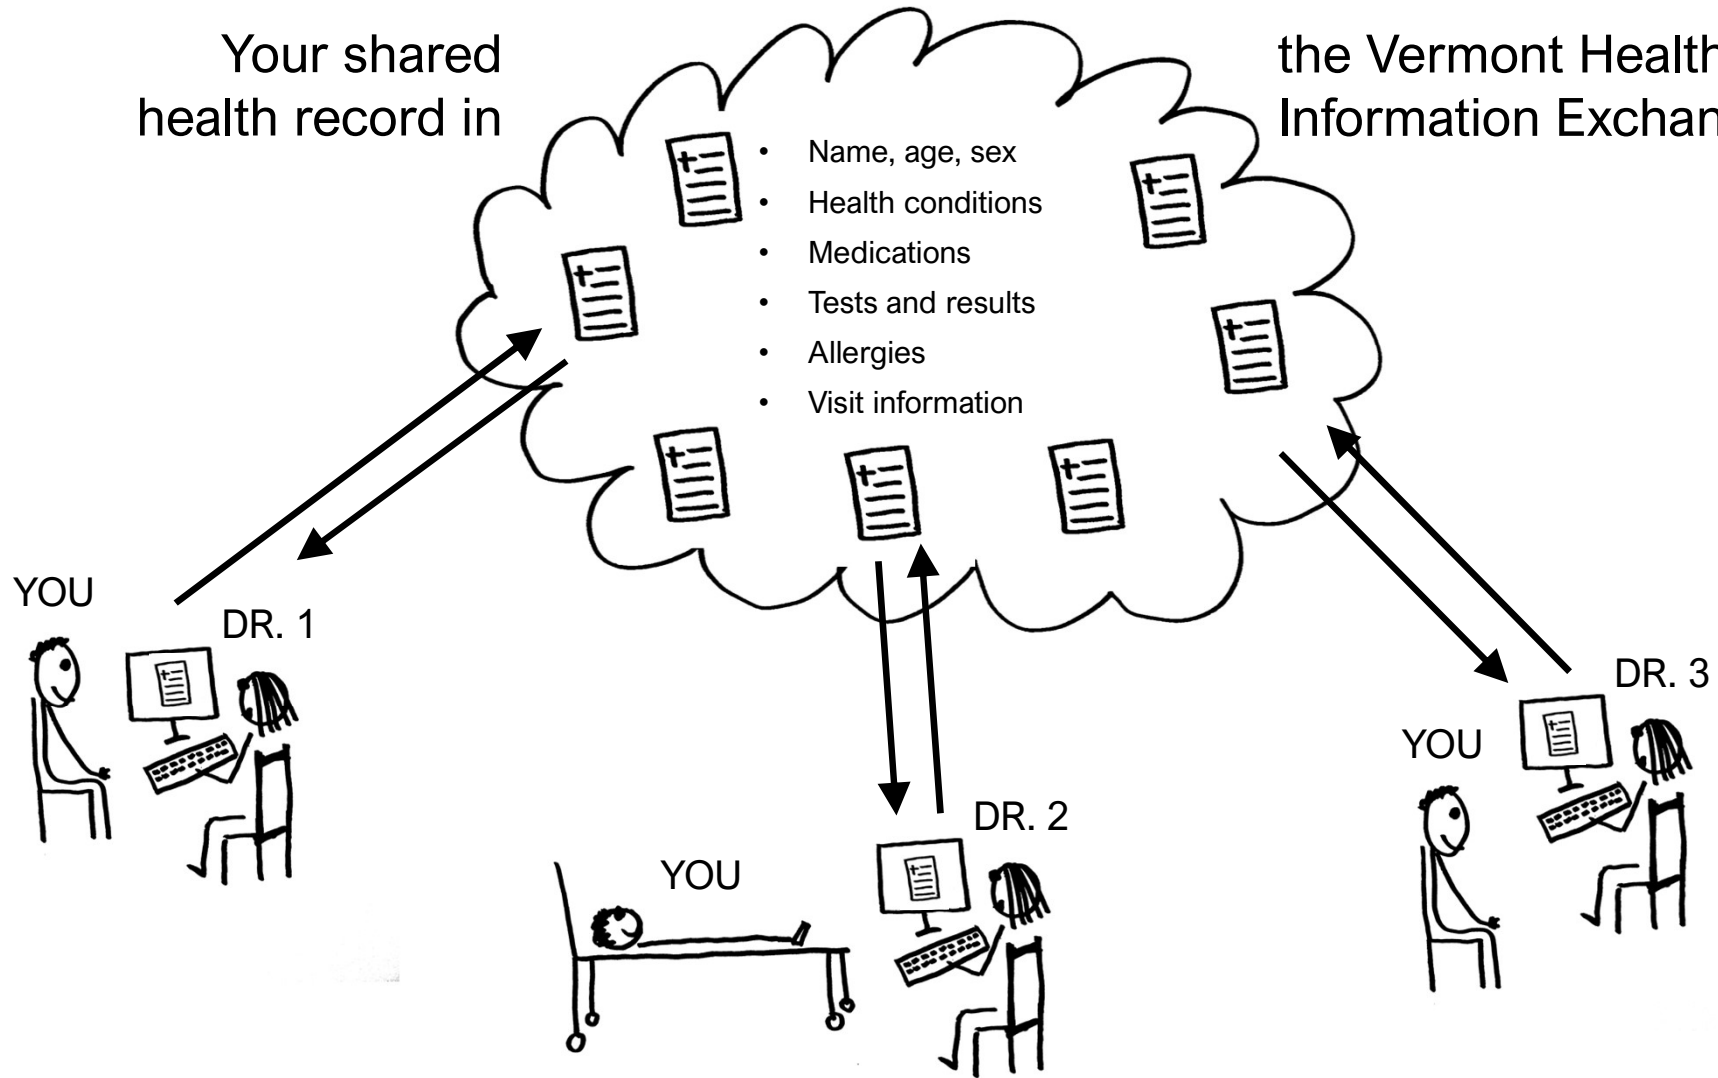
Your shared health record in

the Vermont Health Information Exchan

- Name, age, sex
- Health conditions
- Medications
- Tests and results
- Allergies
- Visit information

YOU

DR. 1

YOU

DR. 2

YOU

DR. 3